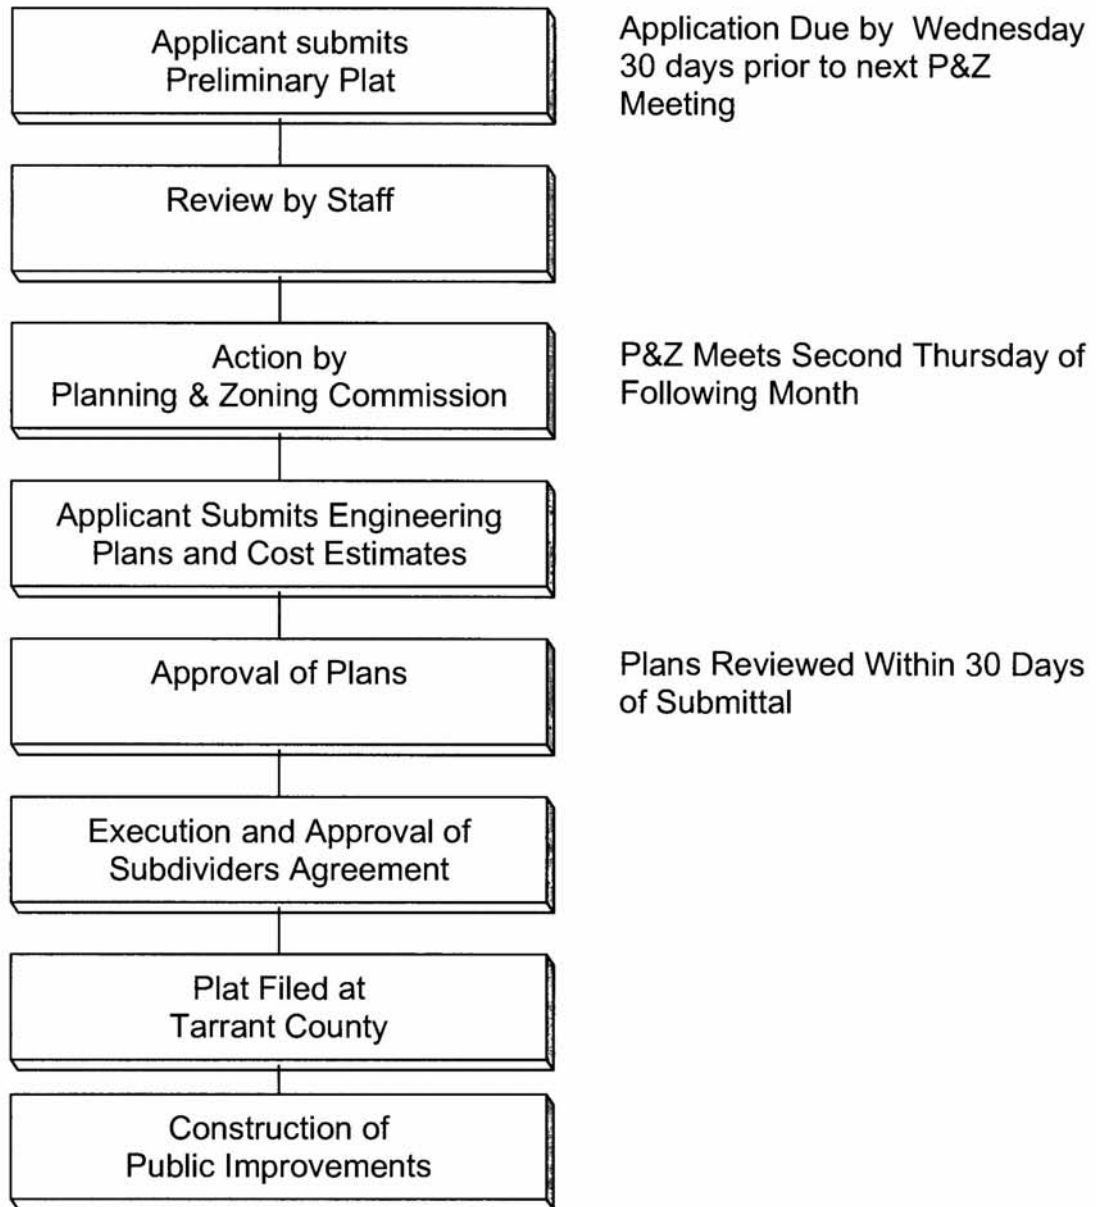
Applicant submits Preliminary Plat

Application Due by Wednesday 30 days prior to next P&Z Meeting

Review by Staff

Action by Planning & Zoning Commission

P&Z Meets Second Thursday of Following Month

Applicant Submits Engineering Plans and Cost Estimates

Approval of Plans

Plans Reviewed Within 30 Days of Submittal

Execution and Approval of Subdividers Agreement

Plat Filed at Tarrant County

Construction of Public Improvements